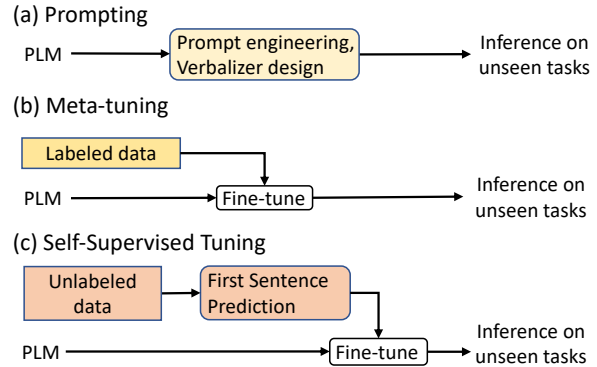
(a) Prompting

PLM

Prompt engineering, Verbalizer design

Inference on unseen tasks

(b) Meta-tuning

Labeled data

PLM

Fine-tune

Inference on unseen tasks

(c) Self-Supervised Tuning

Unlabeled data

First Sentence Prediction

PLM

Fine-tune

Inference on unseen tasks